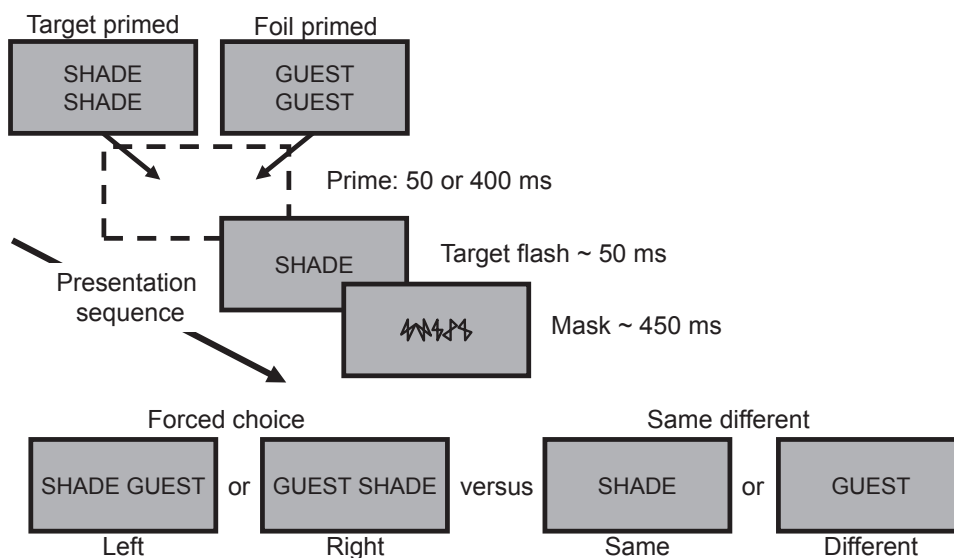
Target primed

SHADE
SHADE

Foil primed

GUEST
GUEST

Prime: 50 or 400 ms

SHADE

Target flash ~ 50 ms

Presentation sequence

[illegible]

Mask ~ 450 ms

Forced choice

SHADE GUEST

or

GUEST SHADE

Left

Right

versus

Same different

SHADE

or

GUEST

Same

Different